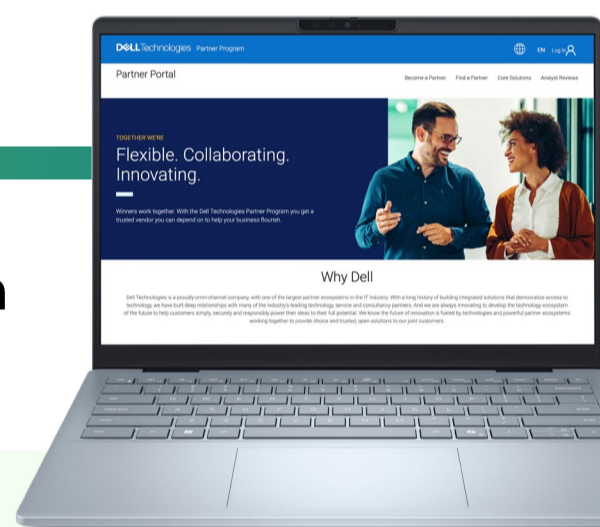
DELLTechnologies Partner Program

EN Log In

Partner Portal

Become a Partner Find a Partner Core Solutions Analyst Reviews

TOGETHER WE'RE

Flexible. Collaborating. Innovating.

Winners work together. With the Dell Technologies Partner Program you get a trusted vendor you can depend on to help your business flourish.

Why Dell

Dell Technologies is a proudly omni-channel company, with one of the largest partner ecosystems in the IT industry. With a long history of building integrated solutions that democratize access to technology, we have built deep relationships with many of the industry's leading technology, service and consultancy partners. And we are always innovating to develop the technology ecosystem of the future to help customers simply, securely and responsibly power their ideas to their full potential. We know the future of innovation is fueled by technologies and powerful partner ecosystems working together to provide choice and trusted, open solutions to our joint customers.